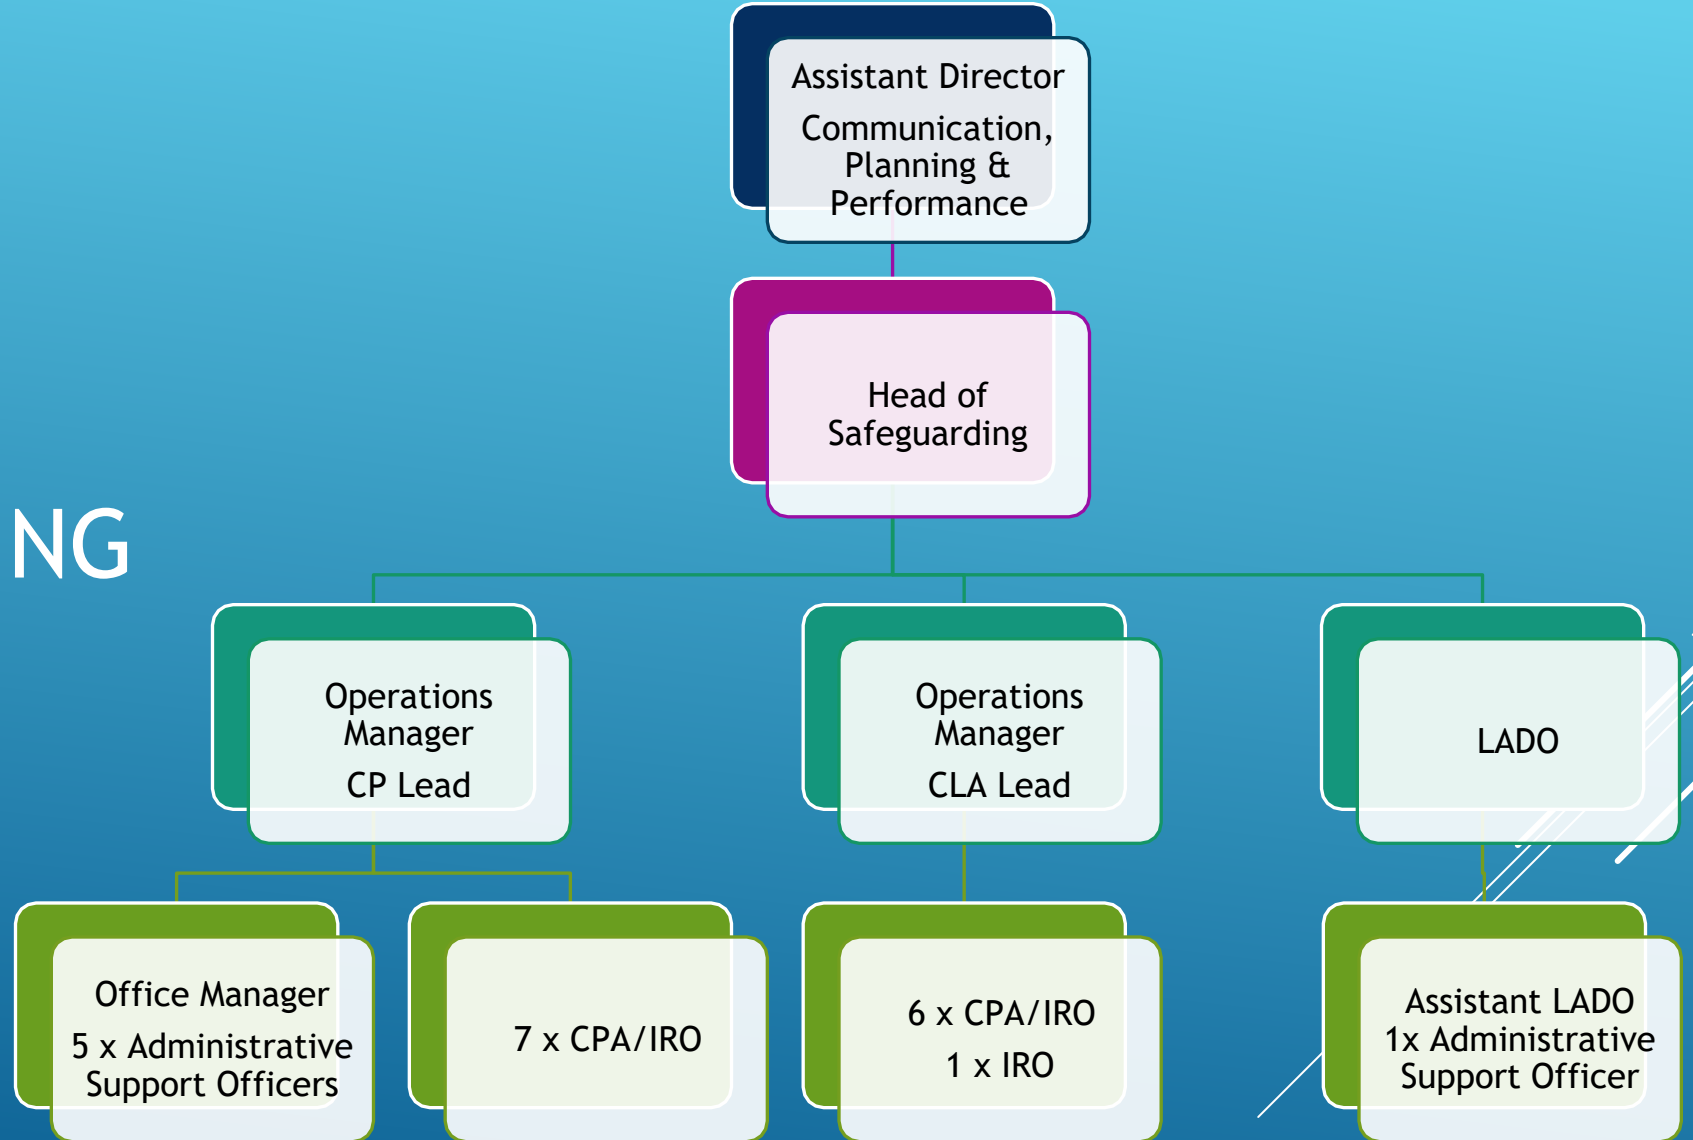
NG

Assistant Director

Communication, Planning & Performance

Head of Safeguarding

Operations Manager

CP Lead

Operations Manager

CLA Lead

LADO

Office Manager

5 x Administrative Support Officers

7 x CPA/IRO

6 x CPA/IRO

1 x IRO

Assistant LADO
1x Administrative Support Officer